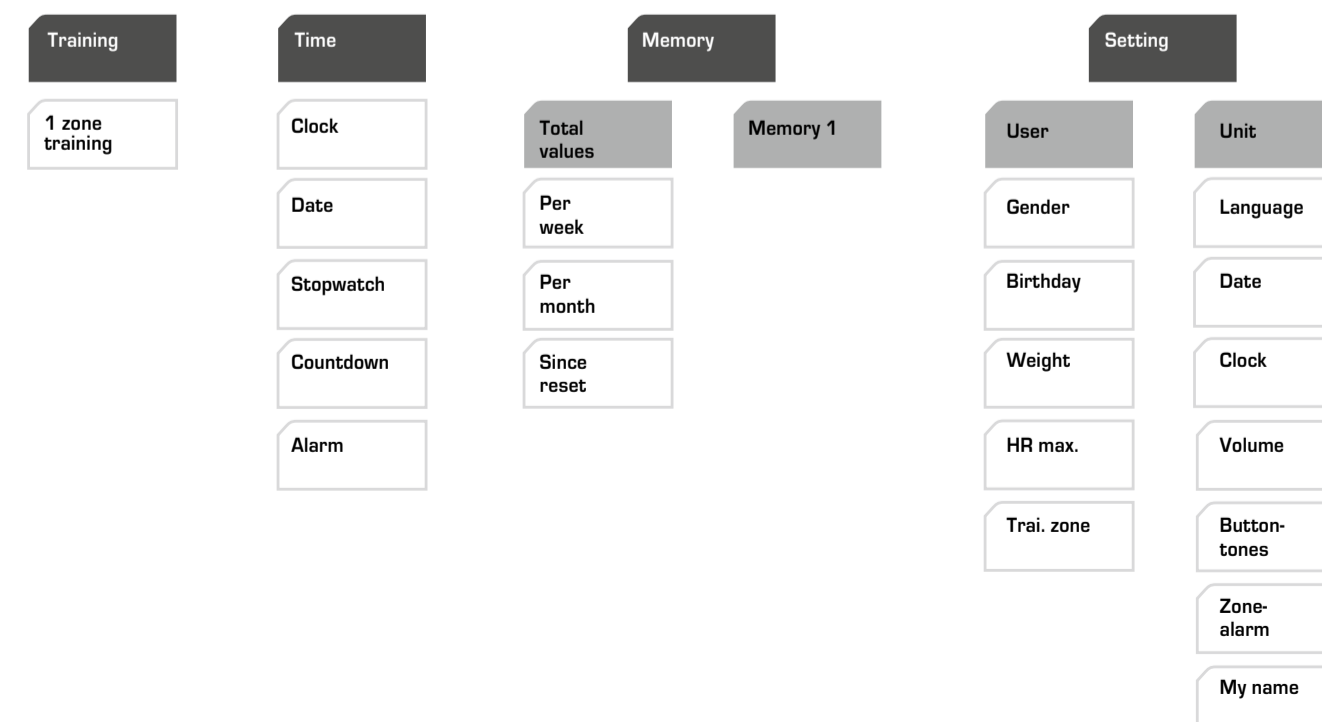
Training

1 zone training

Time

Clock

Date

Stopwatch

Countdown

Alarm

Memory

Total values

Per week

Per month

Since reset

Memory 1

Setting

User

Gender

Birthday

Weight

HR max.

Trai. zone

Unit

Language

Date

Clock

Volume

Button-tones

Zone-alarm

My name